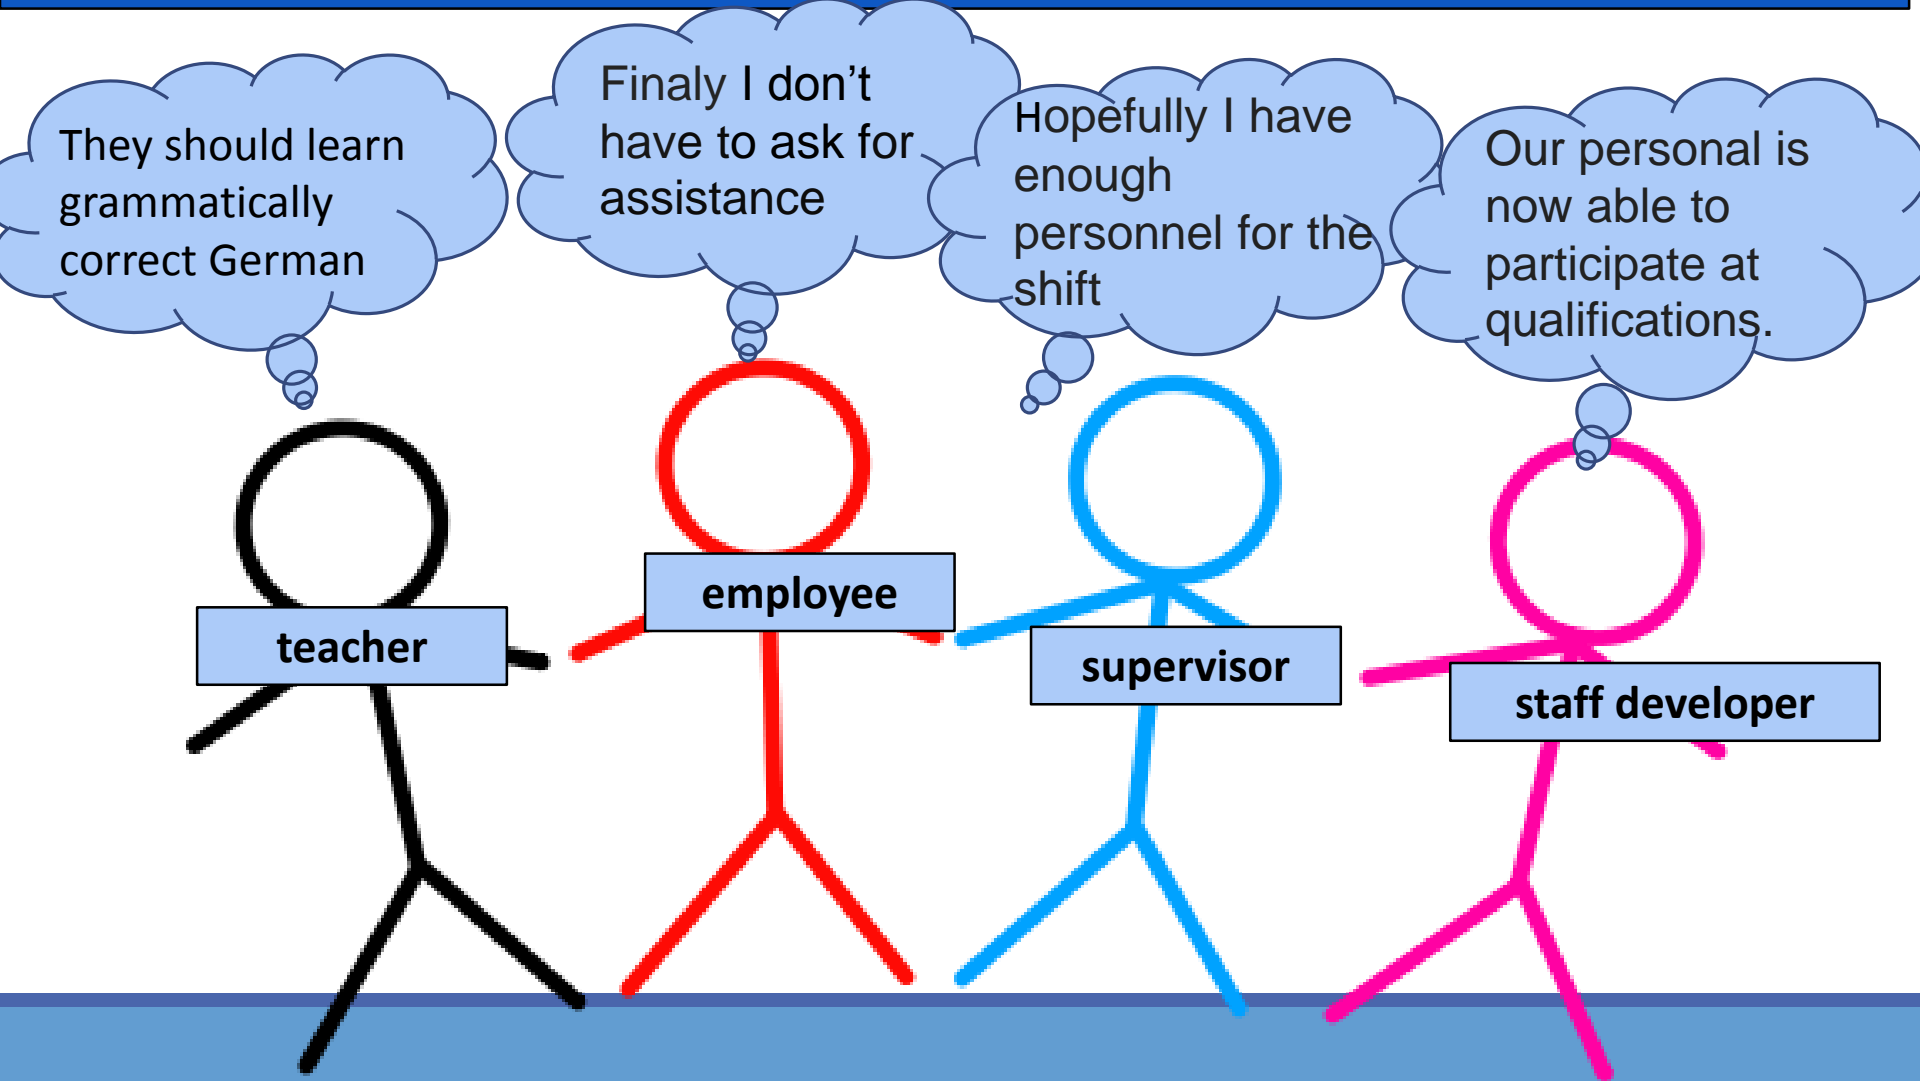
They should learn grammatically correct German

Finaly I don’t have to ask for assistance

Hopefully I have enough personnel for the shift

Our personal is now able to participate at qualifications.

teacher

employee

supervisor

staff developer